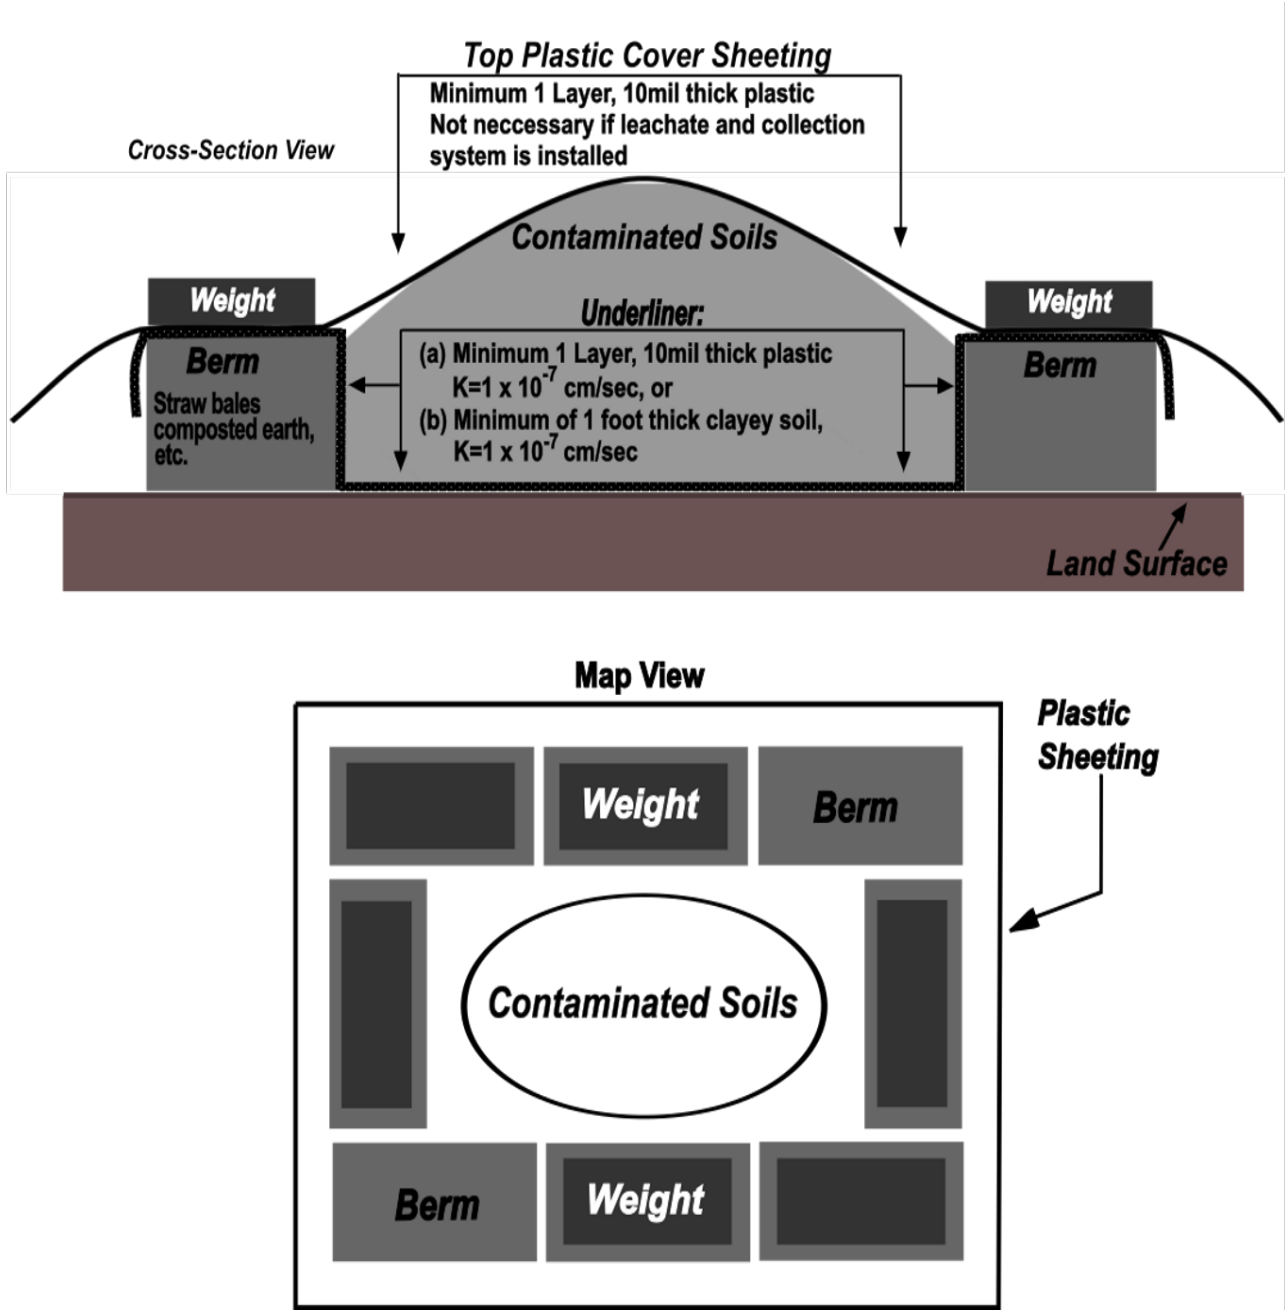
Top Plastic Cover Sheeting

Minimum 1 Layer, 10mil thick plastic
Not neccessary if leachate and collection system is installed

Cross-Section View

Contaminated Soils

Weight

Weight

Underliner:

Berm

Berm

Straw bales composted earth, etc.

(a) Minimum 1 Layer, 10mil thick plastic
$K=1 \times 10^{-7}$ cm/sec, or
(b) Minimum of 1 foot thick clayey soil,
$K=1 \times 10^{-7}$ cm/sec

Land Surface

Map View

Plastic Sheeting

Weight

Berm

Contaminated Soils

Berm

Weight